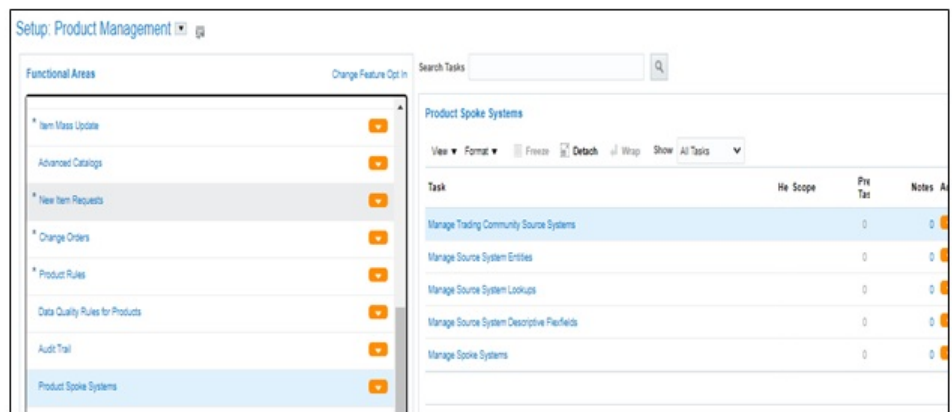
Setup: Product Management

Functional Areas

Change Feature Opt In

* Item Mass Update

Advanced Catalogs

* New Item Requests

* Change Orders

* Product Rules

Data Quality Rules for Products

Audit Trail

Product Spoke Systems

Search Tasks

Product Spoke Systems

View ▾ Format ▾ Freeze Detach Wrap Show All Tasks

| Task | He | Scope | Pre Tas | Notes | A |
|---|---|---|---|---|---|
| Manage Trading Community Source Systems | | | 0 | 0 | |
| Manage Source System Entities | | | 0 | 0 | |
| Manage Source System Lookups | | | 0 | 0 | |
| Manage Source System Descriptive Flexfields | | | 0 | 0 | |
| Manage Spoke Systems | | | 0 | 0 | |